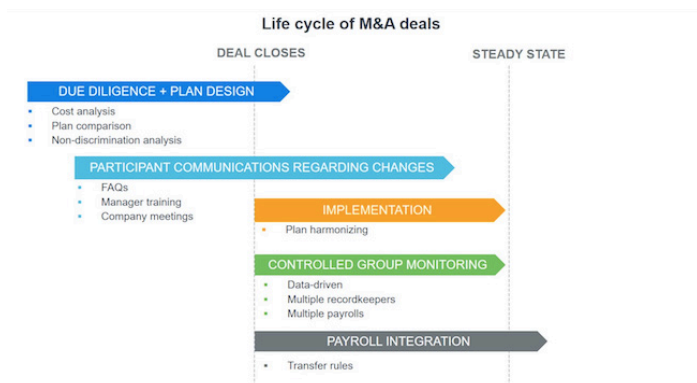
Life cycle of M&A deals

DEAL CLOSES

STEADY STATE

DUE DILIGENCE + PLAN DESIGN

- Cost analysis
- Plan comparison
- Non-discrimination analysis

PARTICIPANT COMMUNICATIONS REGARDING CHANGES

- FAQs
- Manager training
- Company meetings

IMPLEMENTATION

- Plan harmonizing

CONTROLLED GROUP MONITORING

- Data-driven
- Multiple recordkeepers
- Multiple payrolls

PAYROLL INTEGRATION

- Transfer rules